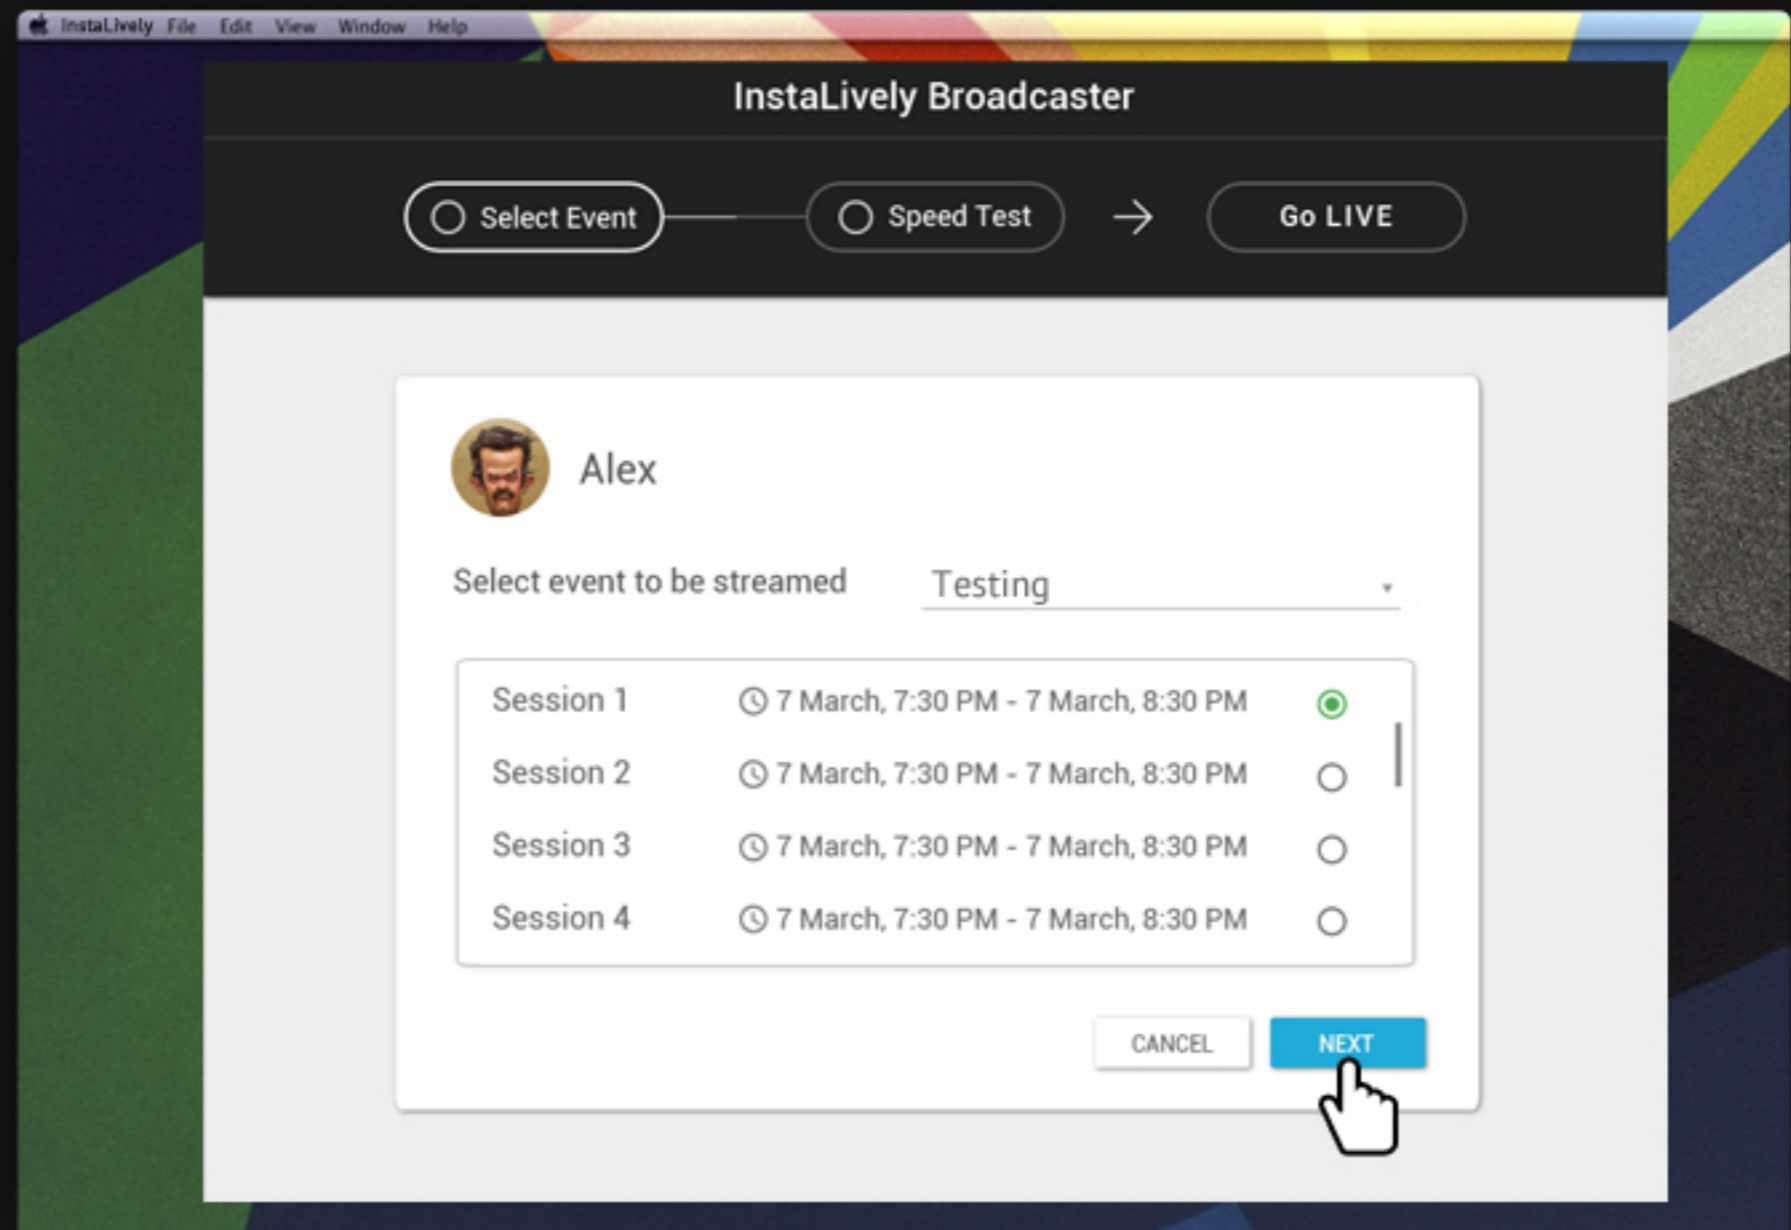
InstaLively File Edit View Window Help

InstaLively Broadcaster

Select Event

Speed Test

Go LIVE

Alex

Select event to be streamed

Testing

| Session 1 | 7 March, 7:30 PM - 7 March, 8:30 PM |
|---|---|
| Session 2 | 7 March, 7:30 PM - 7 March, 8:30 PM |
| Session 3 | 7 March, 7:30 PM - 7 March, 8:30 PM |
| Session 4 | 7 March, 7:30 PM - 7 March, 8:30 PM |

CANCEL

NEXT